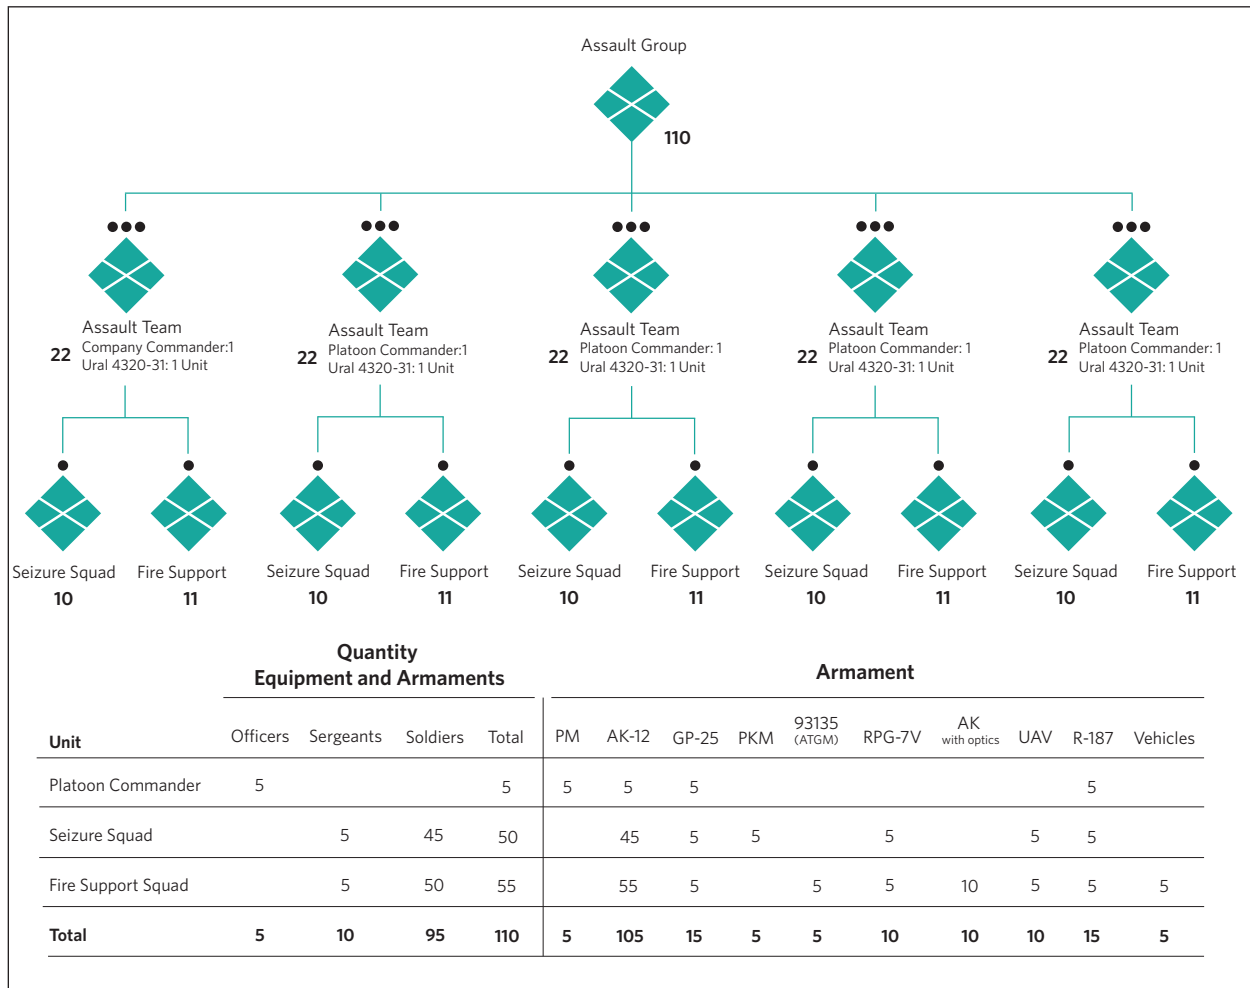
Assault Group

110

Assault Team
22 Company Commander:1
Ural 4320-31: 1 Unit

Assault Team
22 Platoon Commander:1
Ural 4320-31: 1 Unit

Assault Team
22 Platoon Commander: 1
Ural 4320-31: 1 Unit

Assault Team
22 Platoon Commander: 1
Ural 4320-31: 1 Unit

Assault Team
22 Platoon Commander: 1
Ural 4320-31: 1 Unit

Seizure Squad 10
Fire Support 11
Seizure Squad 10
Fire Support 11
Seizure Squad 10
Fire Support 11
Seizure Squad 10
Fire Support 11
Seizure Squad 10
Fire Support 11

Quantity
Equipment and Armaments

Armament

| Unit | Officers | Sergeants | Soldiers | Total | PM | AK-12 | GP-25 | PKM | 93135 (ATGM) | RPG-7V | AK with optics | UAV | R-187 | Vehicles |
|---|---|---|---|---|---|---|---|---|---|---|---|---|---|---|
| Platoon Commander | 5 | | | 5 | 5 | 5 | 5 | | | | | | 5 | |
| Seizure Squad | | 5 | 45 | 50 | | 45 | 5 | 5 | | 5 | | 5 | 5 | |
| Fire Support Squad | | 5 | 50 | 55 | | 55 | 5 | | 5 | 5 | 10 | 5 | 5 | 5 |
| Total | 5 | 10 | 95 | 110 | 5 | 105 | 15 | 5 | 5 | 10 | 10 | 10 | 15 | 5 |